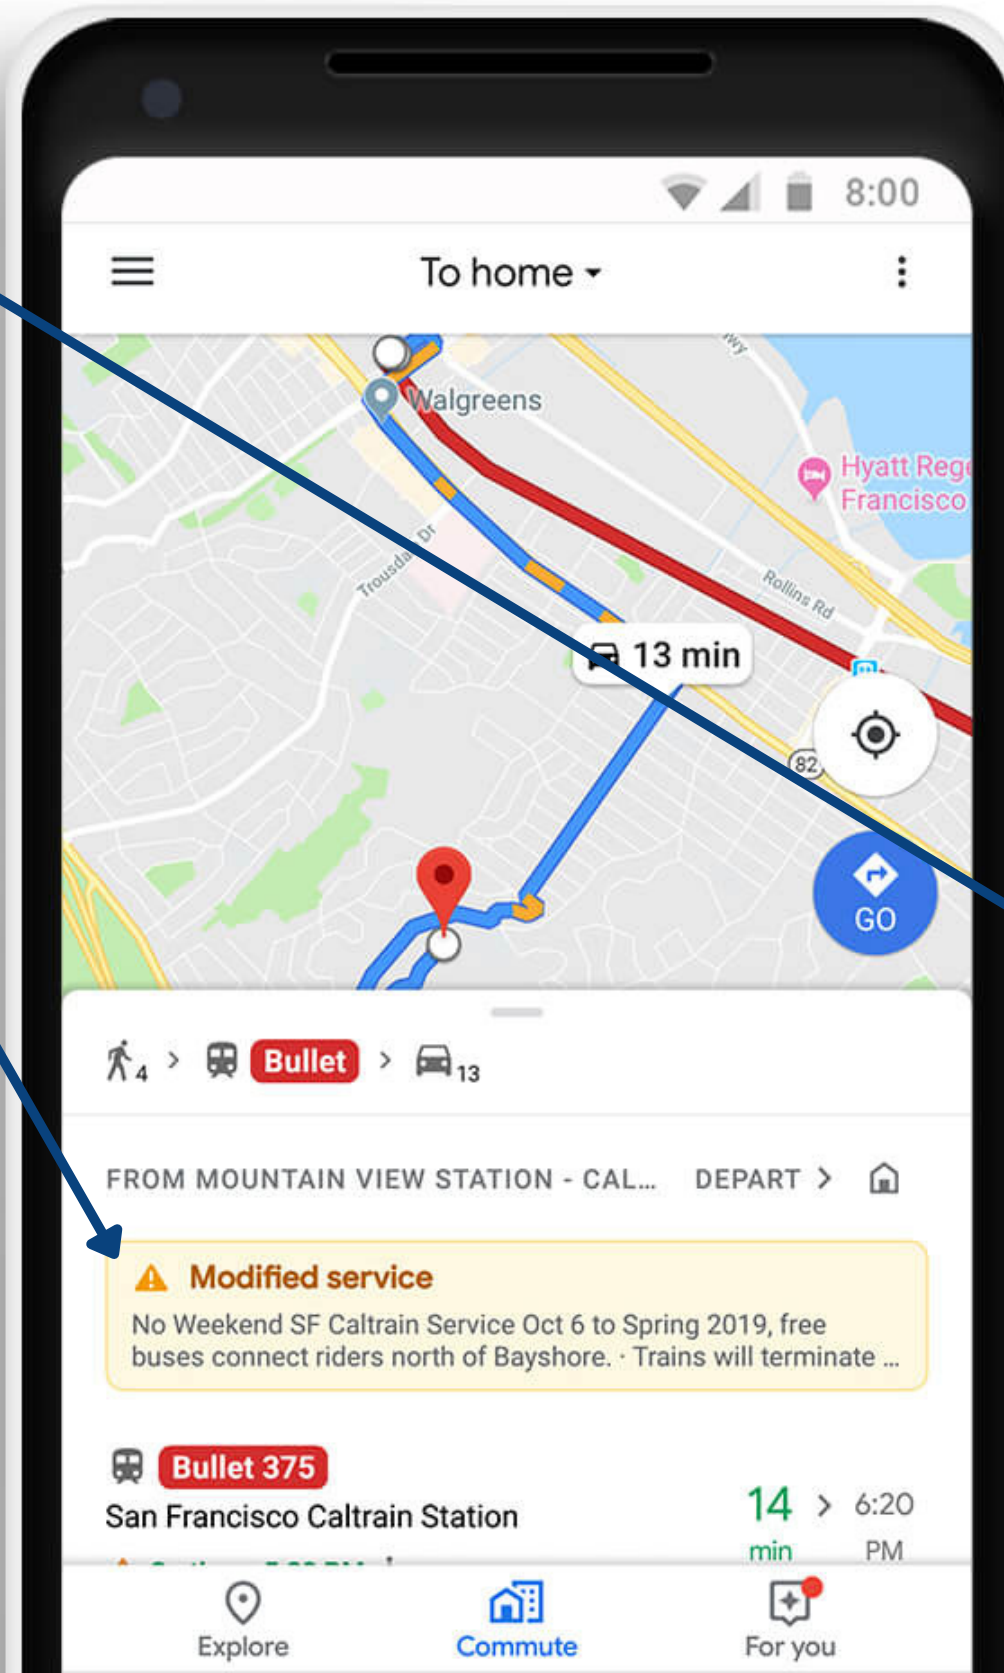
8:00

To home

Walgreens

Hyatt Rege Francisco

Trousdale Dr

Rollins Rd

13 min

82

GO

4 > Bullet > 13

FROM MOUNTAIN VIEW STATION - CAL... DEPART >

Modified service
No Weekend SF Caltrain Service Oct 6 to Spring 2019, free buses connect riders north of Bayshore. · Trains will terminate ...

Bullet 375
San Francisco Caltrain Station

14 min > 6:20 PM

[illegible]

Explore Commute For you